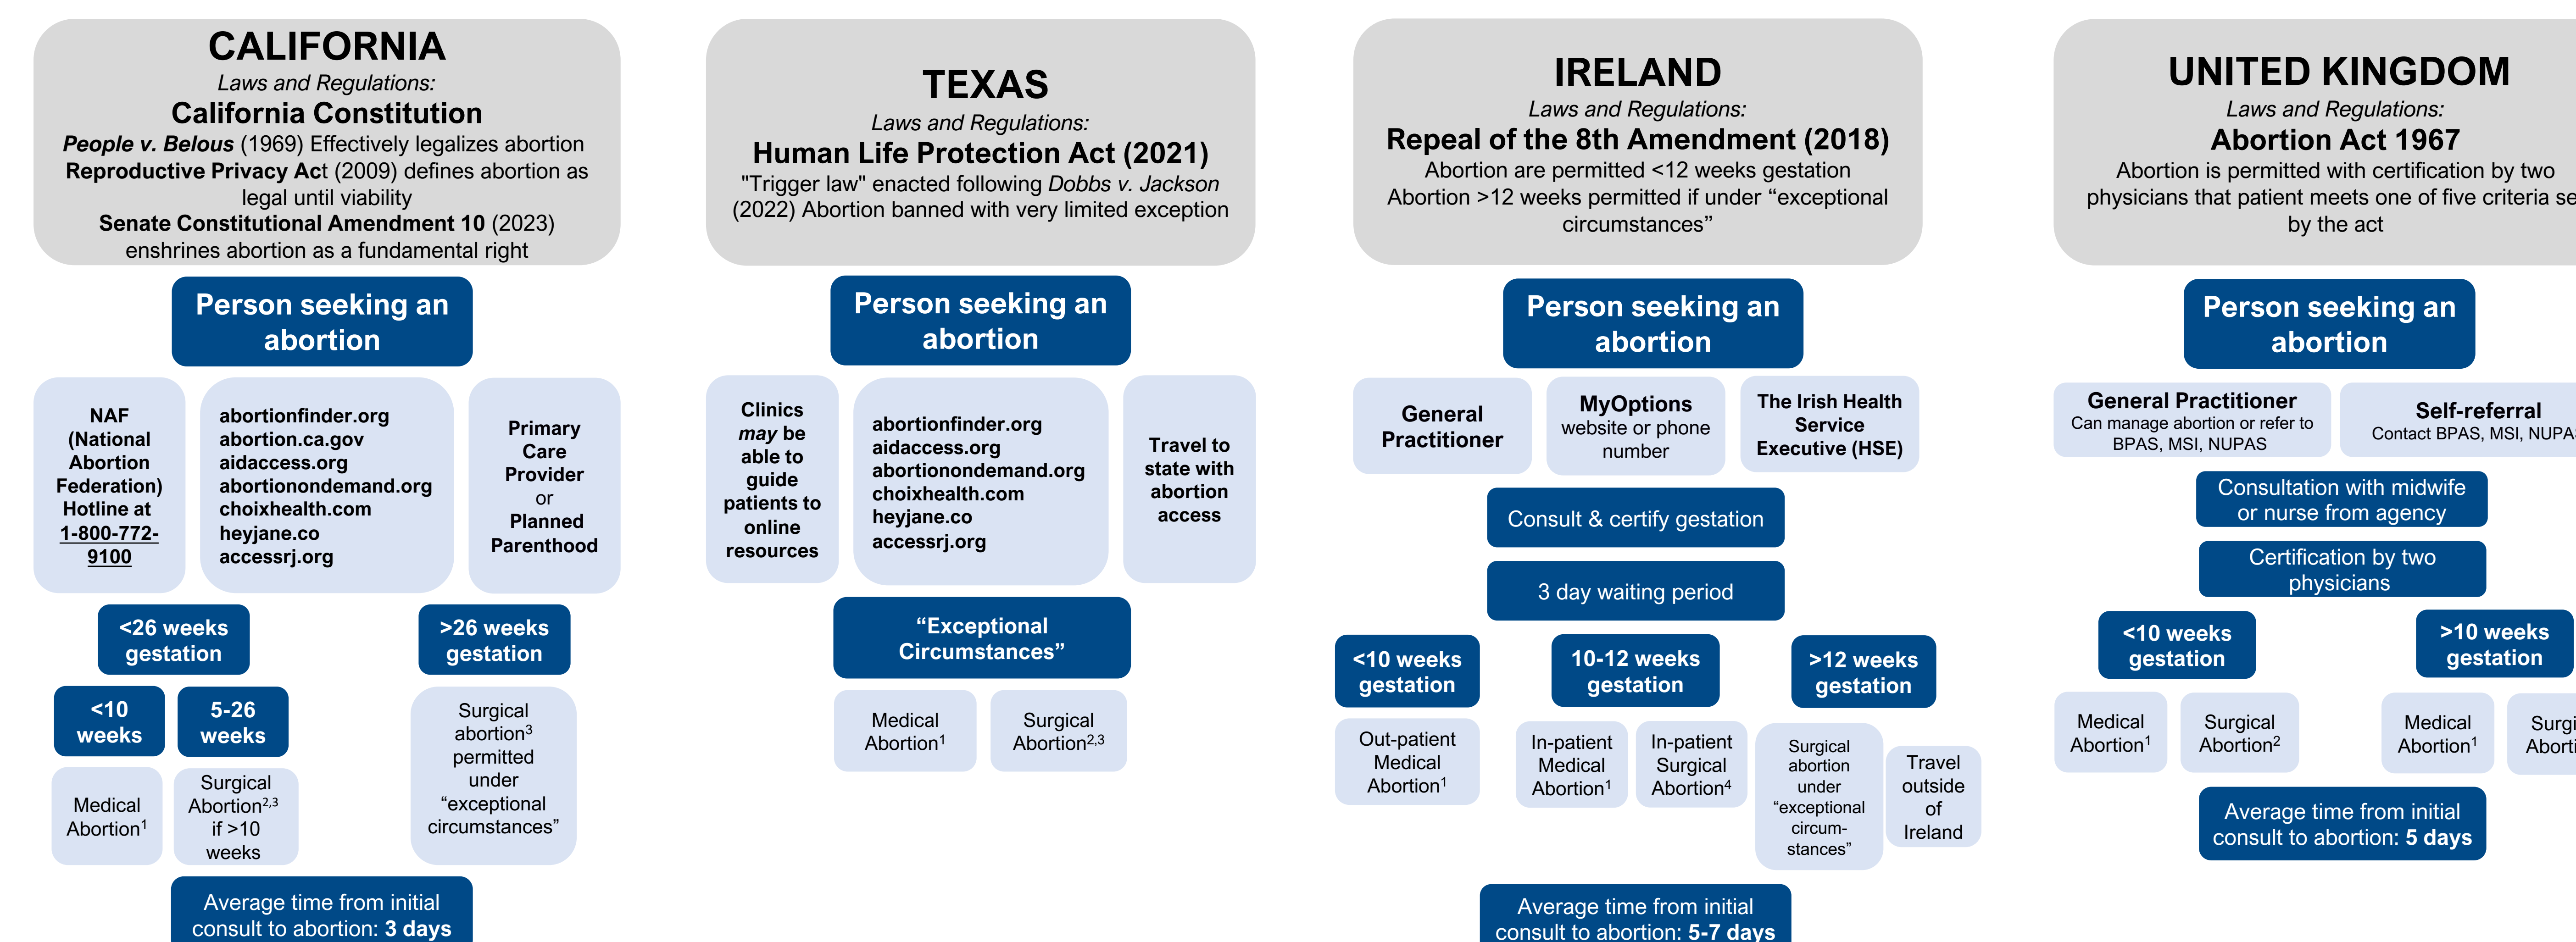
CALIFORNIA
Laws and Regulations:
California Constitution
People v. Belous (1969) Effectively legalizes abortion
Reproductive Privacy Act (2009) defines abortion as legal until viability
Senate Constitutional Amendment 10 (2023) enshrines abortion as a fundamental right

Person seeking an abortion

NAF (National Abortion Federation) Hotline at 1-800-772-9100

abortionfinder.org
abortion.ca.gov
aidaccess.org
abortionondemand.org
choixhealth.com
heyjane.co
accessrj.org

Primary Care Provider or Planned Parenthood

<26 weeks gestation

>26 weeks gestation

<10 weeks

5-26 weeks

Medical Abortion$^1$

Surgical Abortion$^{2,3}$ if >10 weeks

Surgical abortion$^3$ permitted under “exceptional circumstances”

Average time from initial consult to abortion: 3 days

TEXAS
Laws and Regulations:
Human Life Protection Act (2021)
"Trigger law" enacted following Dobbs v. Jackson (2022) Abortion banned with very limited exception

Person seeking an abortion

Clinics may be able to guide patients to online resources

abortionfinder.org
aidaccess.org
abortionondemand.org
choixhealth.com
heyjane.co
accessrj.org

Travel to state with abortion access

“Exceptional Circumstances”

Medical Abortion$^1$

Surgical Abortion$^{2,3}$

IRELAND
Laws and Regulations:
Repeal of the 8th Amendment (2018)
Abortion are permitted <12 weeks gestation
Abortion >12 weeks permitted if under “exceptional circumstances”

Person seeking an abortion

General Practitioner

MyOptions website or phone number

The Irish Health Service Executive (HSE)

Consult & certify gestation

3 day waiting period

<10 weeks gestation

10-12 weeks gestation

>12 weeks gestation

Out-patient Medical Abortion$^1$

In-patient Medical Abortion$^1$

In-patient Surgical Abortion$^4$

Surgical abortion under “exceptional circum-stances”

Travel outside of Ireland

Average time from initial consult to abortion: 5-7 days

UNITED KINGDOM
Laws and Regulations:
Abortion Act 1967
Abortion is permitted with certification by two physicians that patient meets one of five criteria se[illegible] by the act

Person seeking an abortion

General Practitioner
Can manage abortion or refer to BPAS, MSI, NUPAS

Self-referral
Contact BPAS, MSI, NUPA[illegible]

Consultation with midwife or nurse from agency

Certification by two physicians

<10 weeks gestation

>10 weeks gestation

Medical Abortion$^1$

Surgical Abortion$^2$

Medical Abortion$^1$

Surgi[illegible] Aborti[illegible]

Average time from initial consult to abortion: 5 days